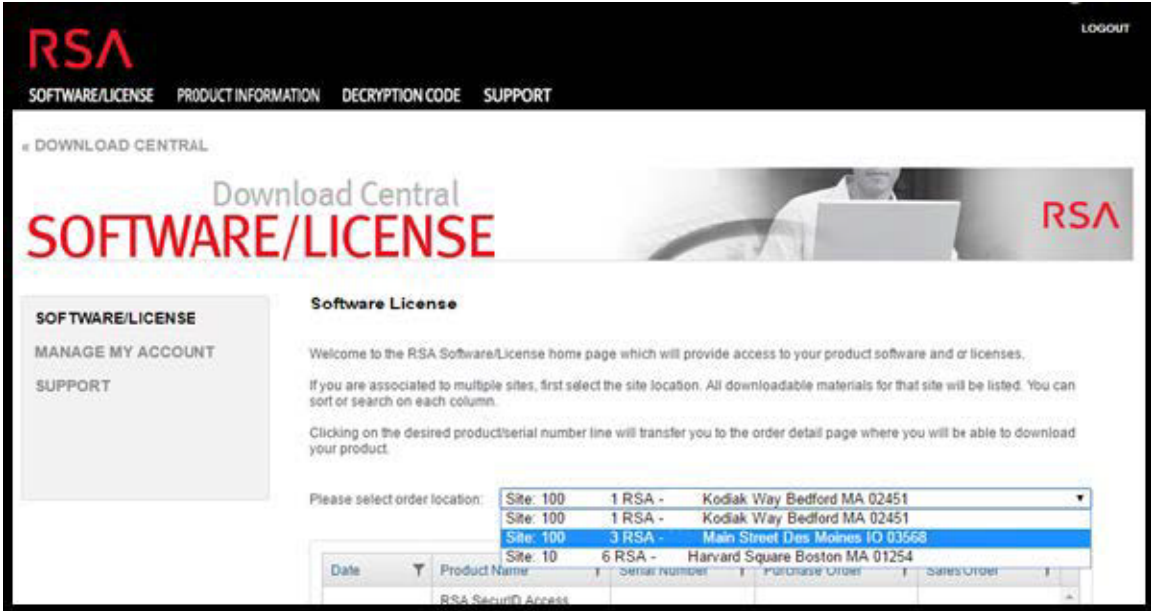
RSA

LOGOUT

SOFTWARE/LICENSE PRODUCT INFORMATION DECRYPTION CODE SUPPORT

« DOWNLOAD CENTRAL

Download Central
SOFTWARE/LICENSE

RSA

SOFTWARE/LICENSE
MANAGE MY ACCOUNT
SUPPORT

Software License

Welcome to the RSA Software/License home page which will provide access to your product software and or licenses.

If you are associated to multiple sites, first select the site location. All downloadable materials for that site will be listed. You can sort or search on each column.

Clicking on the desired product/serial number line will transfer you to the order detail page where you will be able to download your product.

Please select order location: Site: 100 1 RSA - Kodiak Way Bedford MA 02451

Site: 100 1 RSA - Kodiak Way Bedford MA 02451
Site: 100 3 RSA - Main Street Des Moines IO 03568
Site: 10 6 RSA - Harvard Square Boston MA 01254

| Date | Product Name | Serial Number | Purchase Order | Sales Order |
|---|---|---|---|---|
| | RSA SecurID Access | | | |